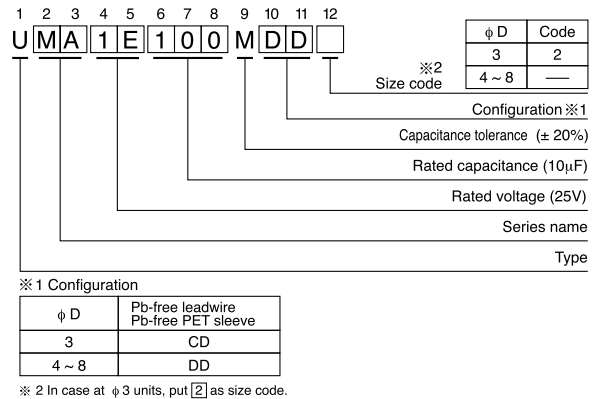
1 2 3 4 5 6 7 8 9 10 11 12

U M A 1 E 1 0 0 M D D

| φ D | Code |
|---|---|
| 3 | 2 |
| 4 ~ 8 | —— |

※2 Size code

Configuration ※1

Capacitance tolerance (± 20%)

Rated capacitance (10μF)

Rated voltage (25V)

Series name

Type

※1 Configuration

| φ D | Pb-free leadwire Pb-free PET sleeve |
|---|---|
| 3 | CD |
| 4 ~ 8 | DD |

※ 2 In case at φ 3 units, put 2 as size code.